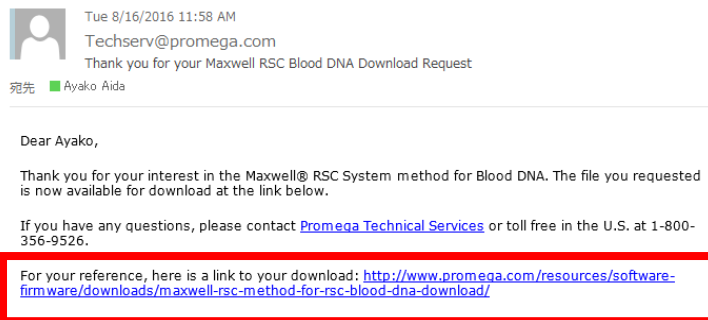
Tue 8/16/2016 11:58 AM
Techserv@promega.com
Thank you for your Maxwell RSC Blood DNA Download Request
宛先 Ayako Aida

Dear Ayako,

Thank you for your interest in the Maxwell® RSC System method for Blood DNA. The file you requested is now available for download at the link below.

If you have any questions, please contact Promega Technical Services or toll free in the U.S. at 1-800-356-9526.

For your reference, here is a link to your download: http://www.promega.com/resources/software-firmware/downloads/maxwell-rsc-method-for-rsc-blood-dna-download/